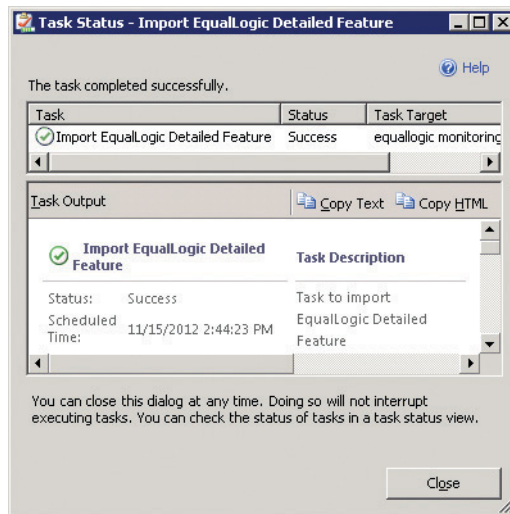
Task Status - Import EqualLogic Detailed Feature

Help

The task completed successfully.

| Task | Status | Task Target |
|---|---|---|
| Import EqualLogic Detailed Feature | Success | equallogic monitoring |

Task Output

Copy Text Copy HTML

Import EqualLogic Detailed Feature

Task Description

Status: Success

Scheduled Time: 11/15/2012 2:44:23 PM

Task to import EqualLogic Detailed Feature

You can close this dialog at any time. Doing so will not interrupt executing tasks. You can check the status of tasks in a task status view.

Close